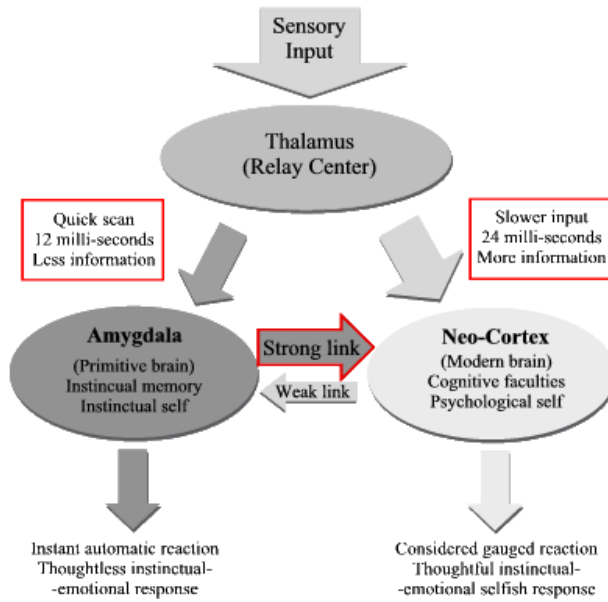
Sensory Input

Thalamus (Relay Center)

Quick scan 12 milli-seconds Less information

Slower input 24 milli-seconds More information

Amygdala (Primitive brain) Instincual memory Instinctual self

Strong link

Weak link

Neo-Cortex (Modern brain) Cognitive faculties Psychological self

Instant automatic reaction Thoughtless instinctual- -emotional response

Considered gauged reaction Thoughtful instinctual- -emotional selfish response